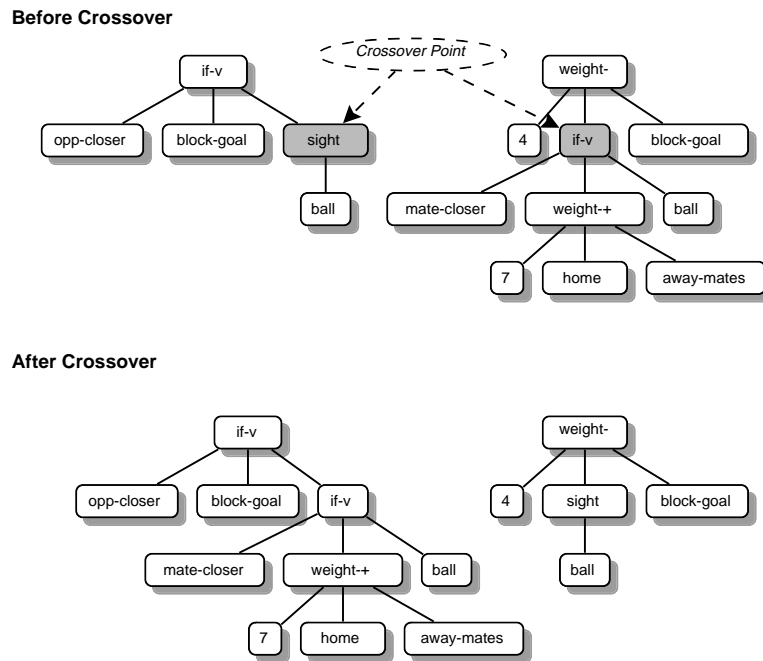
Before Crossover

Crossover Point

if-v

opp-closer

block-goal

sight

ball

weight-

4

if-v

block-goal

mate-closer

weight-+

ball

7

home

away-mates

After Crossover

if-v

opp-closer

block-goal

if-v

mate-closer

weight-+

ball

7

home

away-mates

weight-

4

sight

block-goal

ball